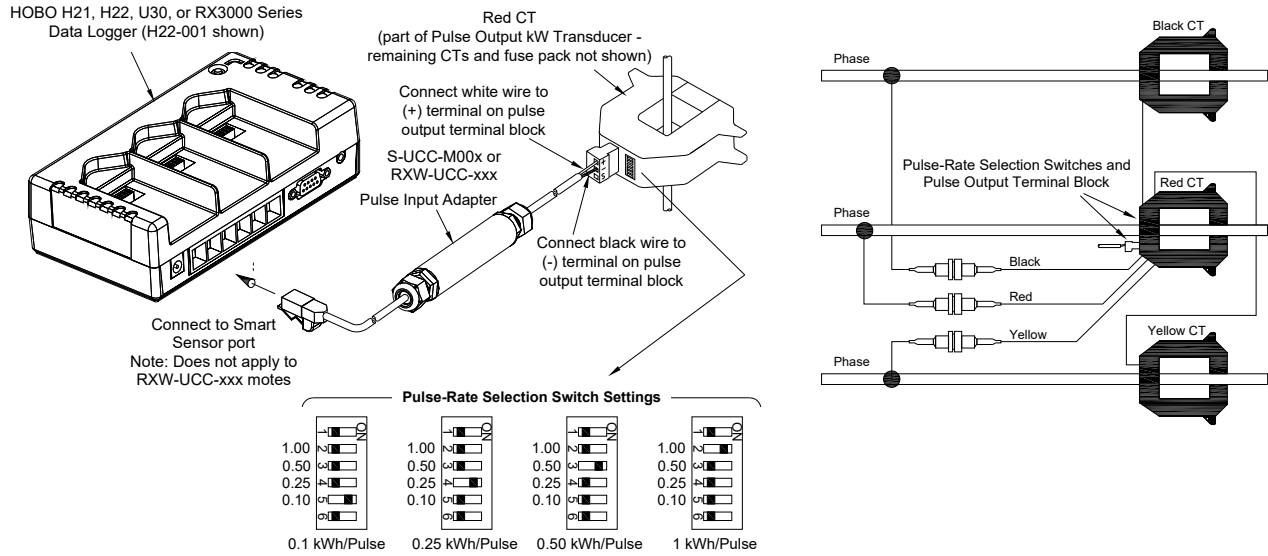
HOBO H21, H22, U30, or RX3000 Series Data Logger (H22-001 shown)

Red CT (part of Pulse Output kW Transducer - remaining CTs and fuse pack not shown)

Connect white wire to (+) terminal on pulse output terminal block

S-UCC-M00x or RXW-UCC-xxx

Pulse Input Adapter

+
-

Connect black wire to (-) terminal on pulse output terminal block

Connect to Smart Sensor port
Note: Does not apply to RXW-UCC-xxx motes

Pulse-Rate Selection Switch Settings

ON
1
1.00 2
0.50 3
0.25 4
0.10 5
6
0.1 kWh/Pulse

ON
1
1.00 2
0.50 3
0.25 4
0.10 5
6
0.25 kWh/Pulse

ON
1
1.00 2
0.50 3
0.25 4
0.10 5
6
0.50 kWh/Pulse

ON
1
1.00 2
0.50 3
0.25 4
0.10 5
6
1 kWh/Pulse

Black CT

Phase

Pulse-Rate Selection Switches and Pulse Output Terminal Block

Red CT

Phase

Black

Red

Yellow

Yellow CT

Phase